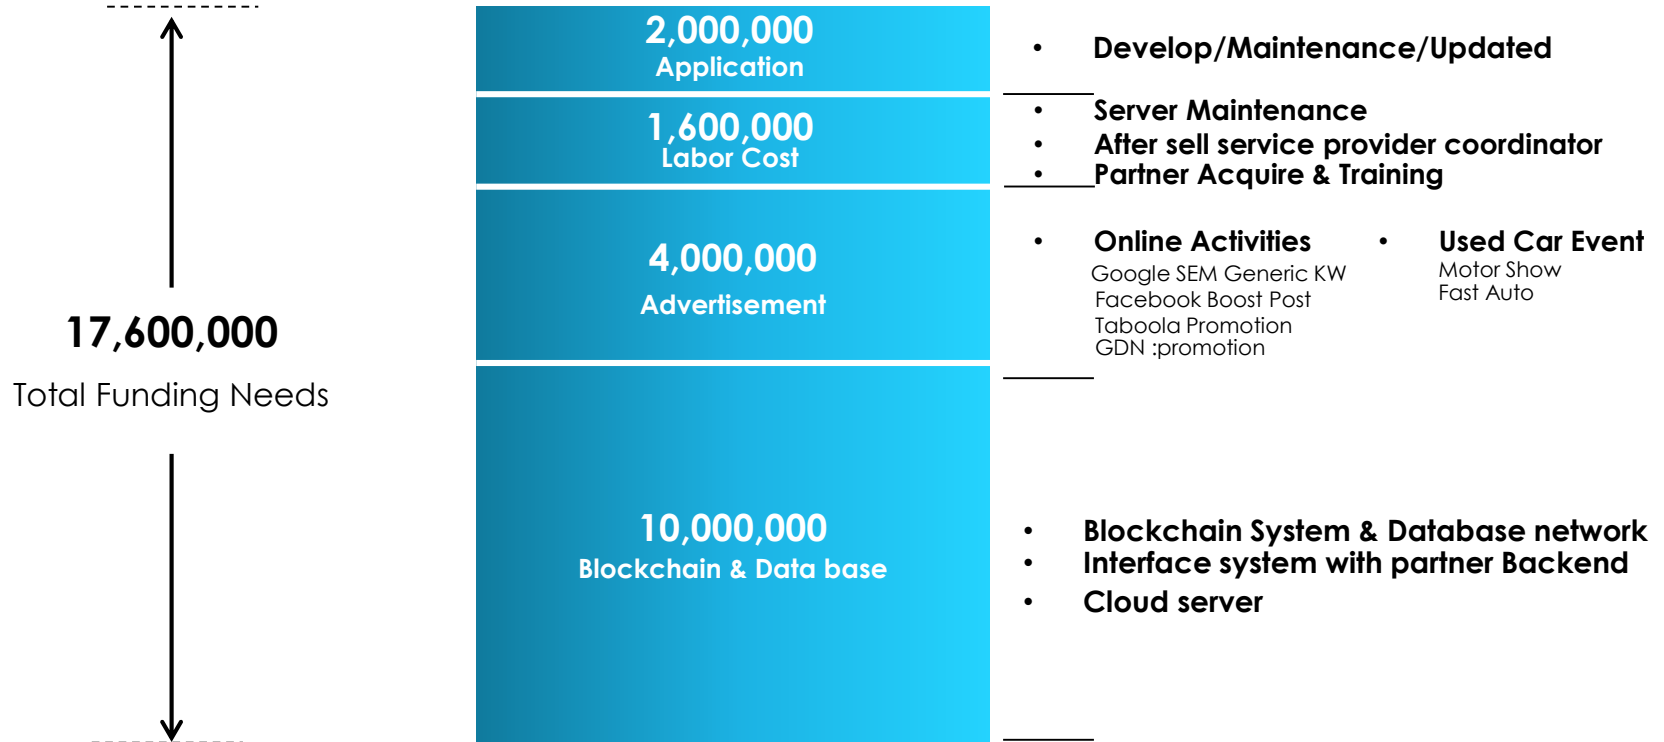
17,600,000

Total Funding Needs

2,000,000
Application

1,600,000
Labor Cost

4,000,000
Advertisement

10,000,000
Blockchain & Data base

• Develop/Maintenance/Updated

• Server Maintenance
• After sell service provider coordinator
• Partner Acquire & Training

• Online Activities
Google SEM Generic KW
Facebook Boost Post
Taboola Promotion
GDN :promotion

• Used Car Event
Motor Show
Fast Auto

• Blockchain System & Database network
• Interface system with partner Backend
• Cloud server